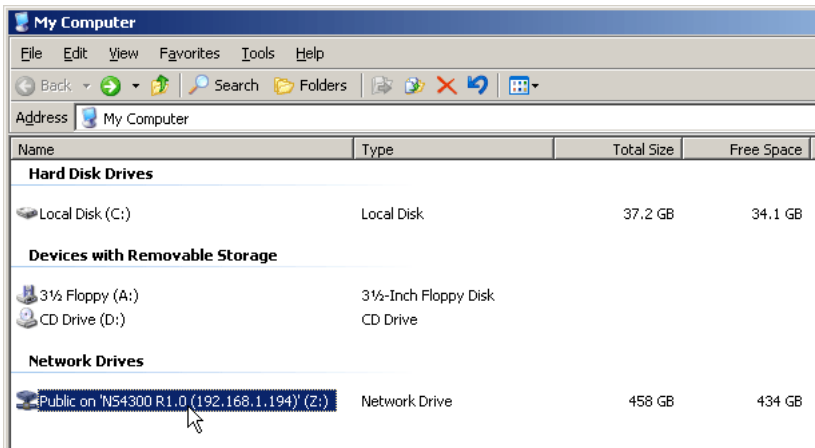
My Computer

File Edit View Favorites Tools Help

Back Search Folders

Address My Computer

| Name | Type | Total Size | Free Space |
|---|---|---|---|
| **Hard Disk Drives** | | | |
| Local Disk (C:) | Local Disk | 37.2 GB | 34.1 GB |
| **Devices with Removable Storage** | | | |
| 3½ Floppy (A:) | 3½-Inch Floppy Disk | | |
| CD Drive (D:) | CD Drive | | |
| **Network Drives** | | | |
| Public on 'NS4300 R1.0 (192.168.1.194)' (Z:) | Network Drive | 458 GB | 434 GB |